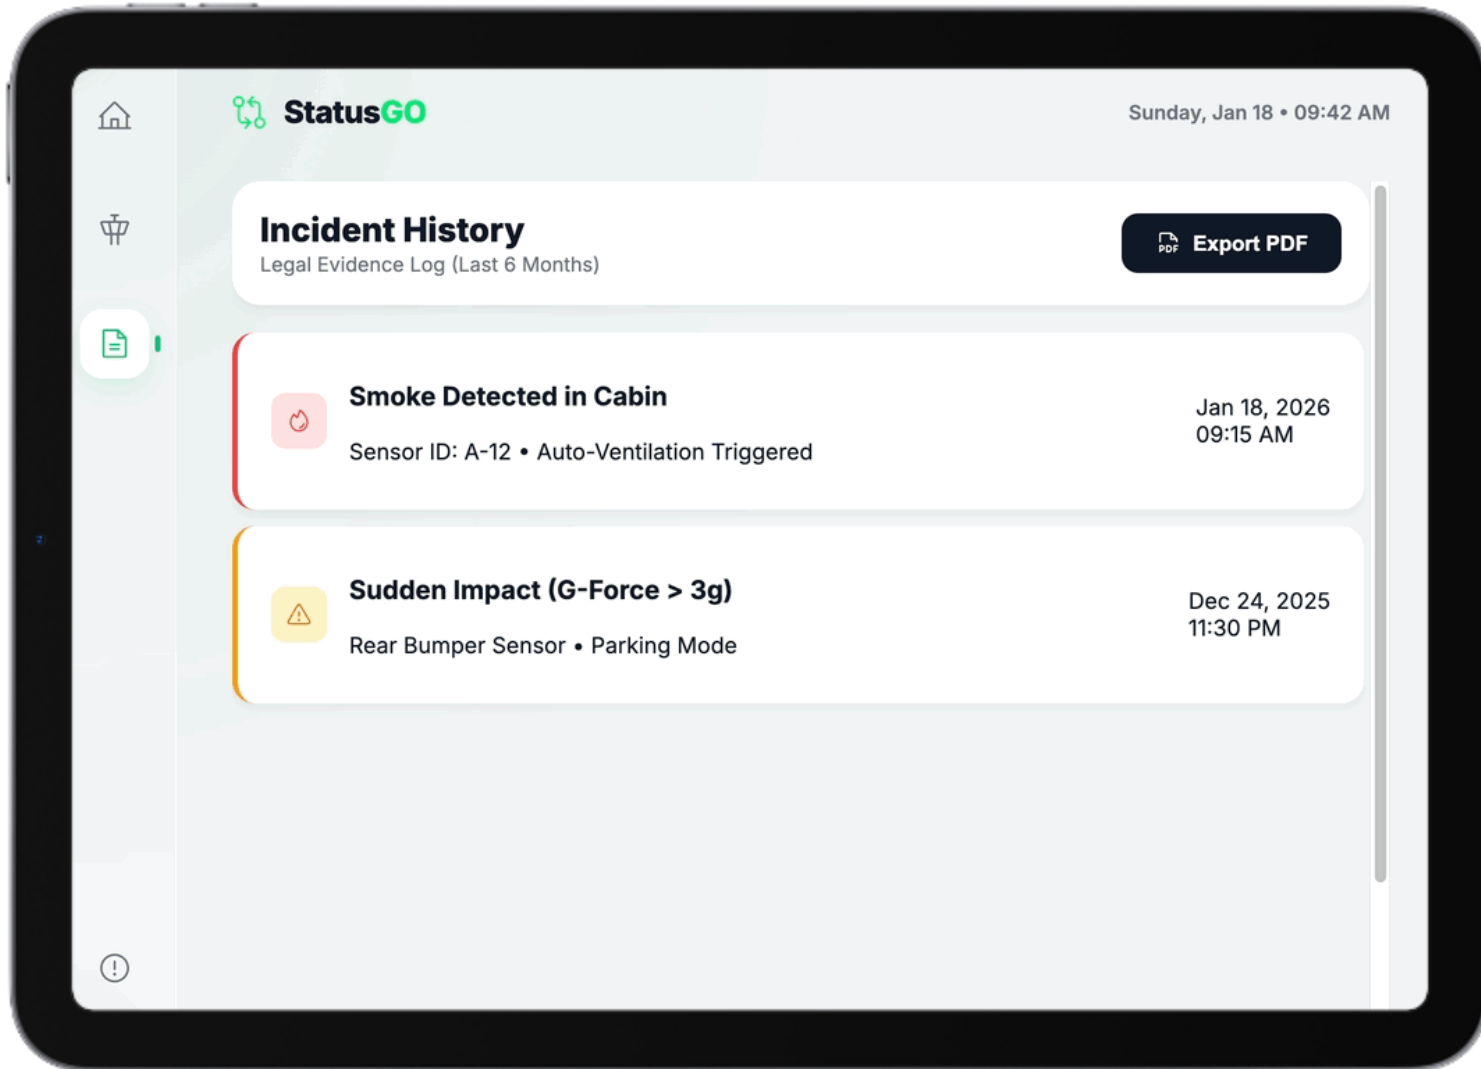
StatusGO

Sunday, Jan 18 • 09:42 AM

Incident History

Legal Evidence Log (Last 6 Months)

PDF Export PDF

Smoke Detected in Cabin

Sensor ID: A-12 • Auto-Ventilation Triggered

Jan 18, 2026
09:15 AM

Sudden Impact (G-Force > 3g)

Rear Bumper Sensor • Parking Mode

Dec 24, 2025
11:30 PM